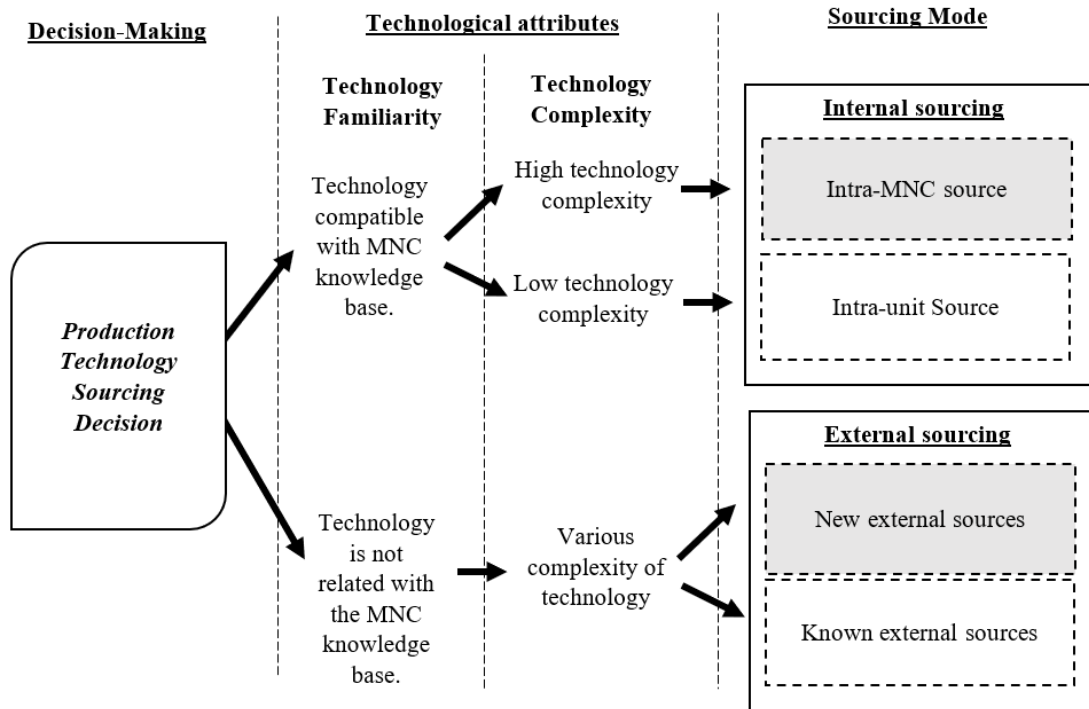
Decision-Making

Technological attributes

Sourcing Mode

Technology Familiarity

Technology Complexity

Internal sourcing

Technology compatible with MNC knowledge base.

High technology complexity

Intra-MNC source

Low technology complexity

Intra-unit Source

Production Technology Sourcing Decision

External sourcing

Technology is not related with the MNC knowledge base.

Various complexity of technology

New external sources

Known external sources